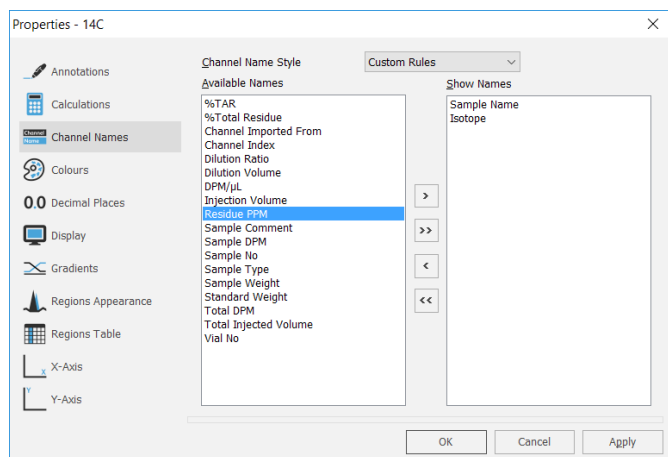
Properties - 14C

Annotations
Calculations
Channel Names
Colours
0.0 Decimal Places
Display
Gradients
Regions Appearance
Regions Table
X-Axis
Y-Axis

Channel Name Style
Custom Rules

Available Names
%TAR
%Total Residue
Channel Imported From
Channel Index
Dilution Ratio
Dilution Volume
DPM/µL
Injection Volume
Residue PPM
Sample Comment
Sample DPM
Sample No
Sample Type
Sample Weight
Standard Weight
Total DPM
Total Injected Volume
Vial No

>
>>
<
<<

Show Names
Sample Name
Isotope

OK
Cancel
Apply